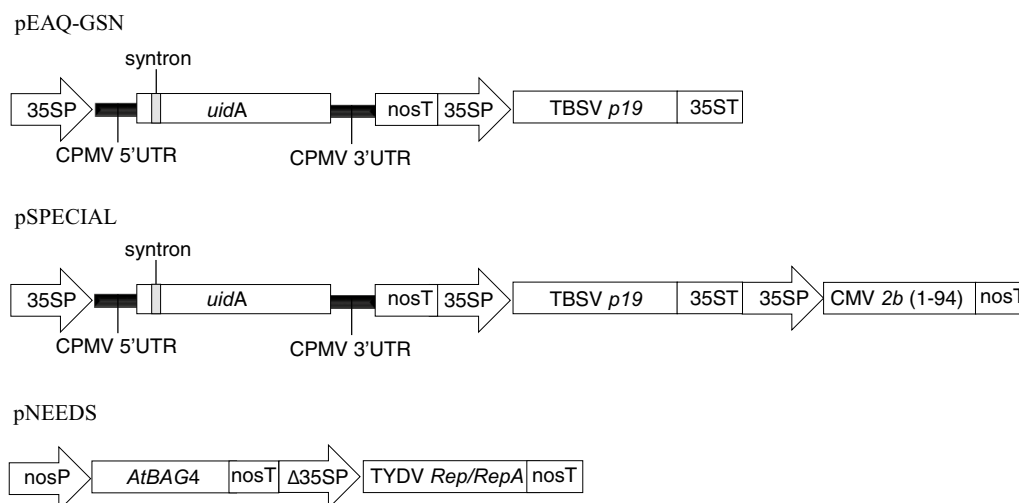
pEAQ-GSN

syntron

35SP

uidA

nosT

35SP

TBSV p19

35ST

CPMV 5'UTR

CPMV 3'UTR

pSPECIAL

syntron

35SP

uidA

nosT

35SP

TBSV p19

35ST

35SP

CMV 2b (1-94)

nosT

CPMV 5'UTR

CPMV 3'UTR

pNEEDS

nosP

AtBAG4

nosT

Δ35SP

TYDV Rep/RepA

nosT